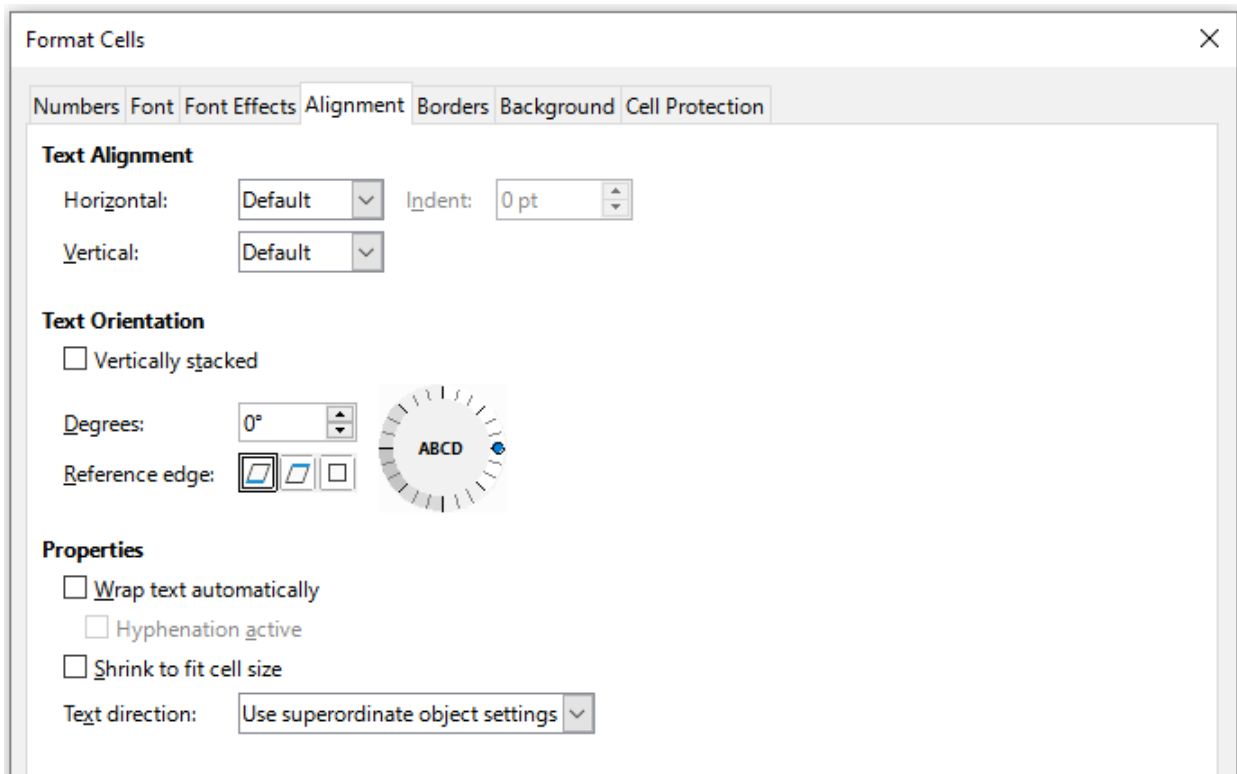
Format Cells

Numbers Font Font Effects Alignment Borders Background Cell Protection

Text Alignment

Horizontal: Default Indent: 0 pt

Vertical: Default

Text Orientation

Vertically stacked

Degrees: 0°

ABCD

Reference edge:

Properties

Wrap text automatically

Hyphenation active

Shrink to fit cell size

Text direction: Use superordinate object settings